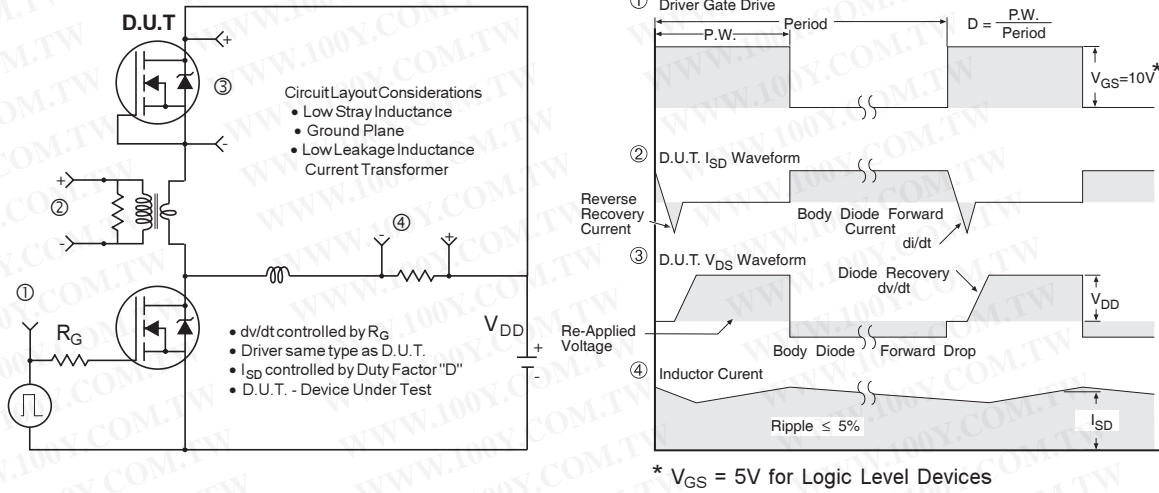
D.U.T

+

③

-

Circuit Layout Considerations
• Low Stray Inductance
• Ground Plane
• Low Leakage Inductance Current Transformer

+
②
-

④

-
+

①

$R_G$

• dv/dt controlled by $R_G$
• Driver same type as D.U.T.
• $I_{SD}$ controlled by Duty Factor "D"
• D.U.T. - Device Under Test

$V_{DD}$

+
-

① Driver Gate Drive

P.W.

Period

$D = \frac{P.W.}{Period}$

$V_{GS}$=10V*

② D.U.T. $I_{SD}$ Waveform

Reverse Recovery Current

Body Diode Forward Current

di/dt

③ D.U.T. $V_{DS}$ Waveform

Diode Recovery dv/dt

$V_{DD}$

Re-Applied Voltage

Body Diode Forward Drop

④ Inductor Curent

Ripple ≤ 5%

$I_{SD}$

* $V_{GS}$ = 5V for Logic Level Devices

WWW.100Y.COM.TW